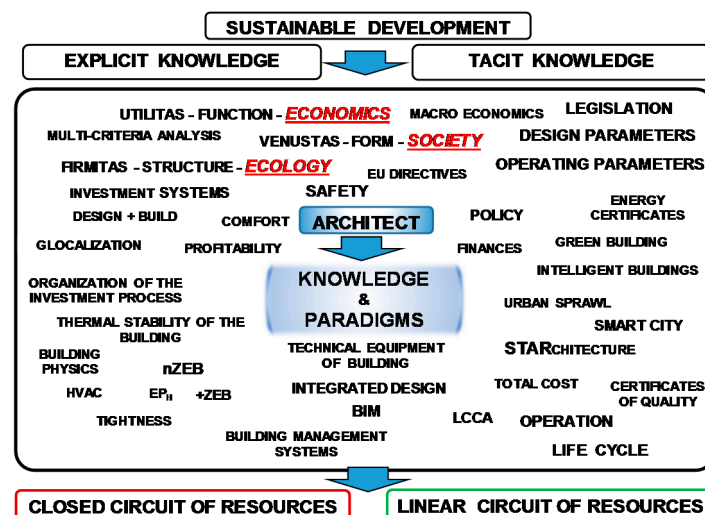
SUSTAINABLE DEVELOPMENT

EXPLICIT KNOWLEDGE

TACIT KNOWLEDGE

UTILITAS - FUNCTION - ECONOMICS
MACRO ECONOMICS
LEGISLATION
MULTI-CRITERIA ANALYSIS
VENUSTAS - FORM - SOCIETY
DESIGN PARAMETERS
FIRMITAS - STRUCTURE - ECOLOGY
EU DIRECTIVES
OPERATING PARAMETERS
INVESTMENT SYSTEMS
SAFETY
ENERGY CERTIFICATES
DESIGN + BUILD
COMFORT
ARCHITECT
POLICY
GLOCALIZATION
PROFITABILITY
FINANCES
GREEN BUILDING
INTELLIGENT BUILDINGS
ORGANIZATION OF THE INVESTMENT PROCESS
KNOWLEDGE & PARADIGMS
URBAN SPRAWL
THERMAL STABILITY OF THE BUILDING
SMART CITY
BUILDING PHYSICS
nZEB
TECHNICAL EQUIPMENT OF BUILDING
STARCHITECTURE
HVAC
$EP_{H}$
+ZEB
INTEGRATED DESIGN
TOTAL COST
CERTIFICATES OF QUALITY
BIM
TIGHTNESS
LCCA
OPERATION
BUILDING MANAGEMENT SYSTEMS
LIFE CYCLE

CLOSED CIRCUIT OF RESOURCES

LINEAR CIRCUIT OF RESOURCES